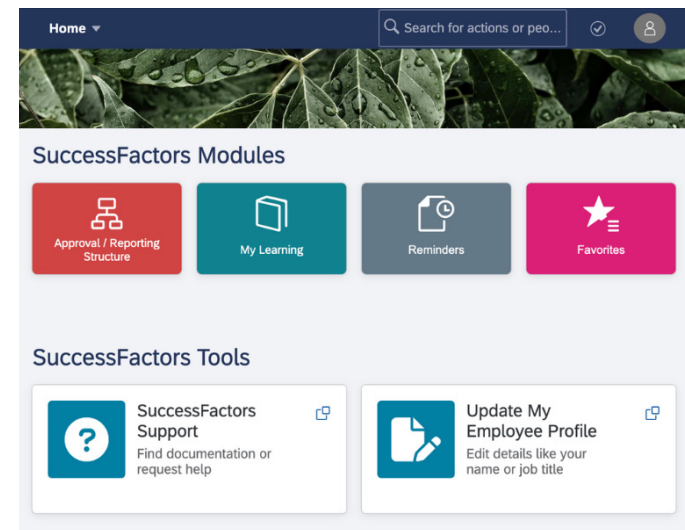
Home ▾

Search for actions or peo...

SuccessFactors Modules

Approval / Reporting Structure

My Learning

Reminders

Favorites

SuccessFactors Tools

SuccessFactors Support
Find documentation or request help

Update My Employee Profile
Edit details like your name or job title